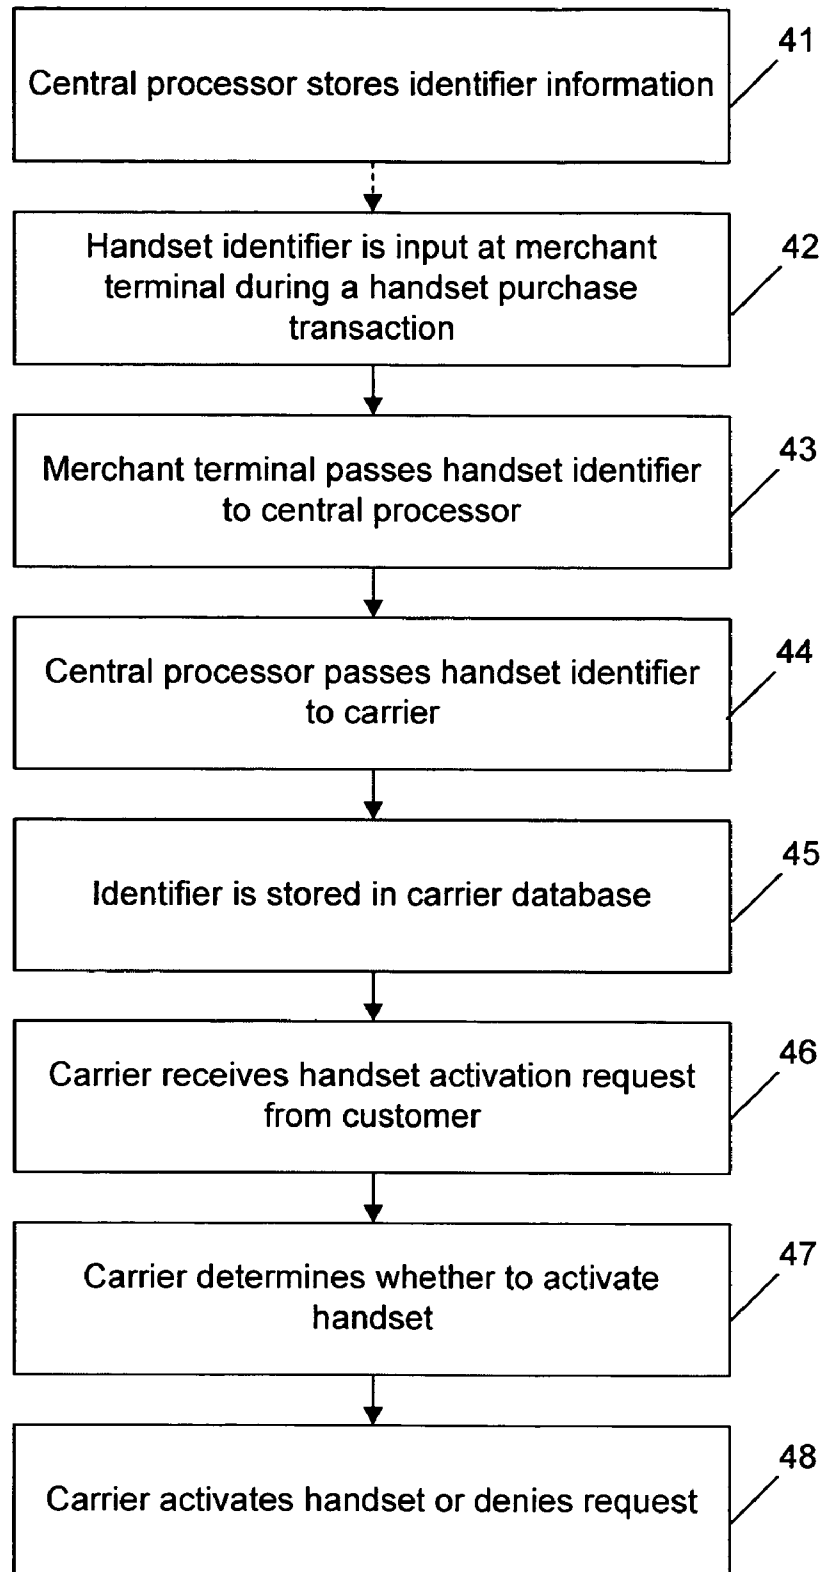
Central processor stores identifier information

41

Handset identifier is input at merchant terminal during a handset purchase transaction

42

Merchant terminal passes handset identifier to central processor

43

Central processor passes handset identifier to carrier

44

Identifier is stored in carrier database

45

Carrier receives handset activation request from customer

46

Carrier determines whether to activate handset

47

Carrier activates handset or denies request

48